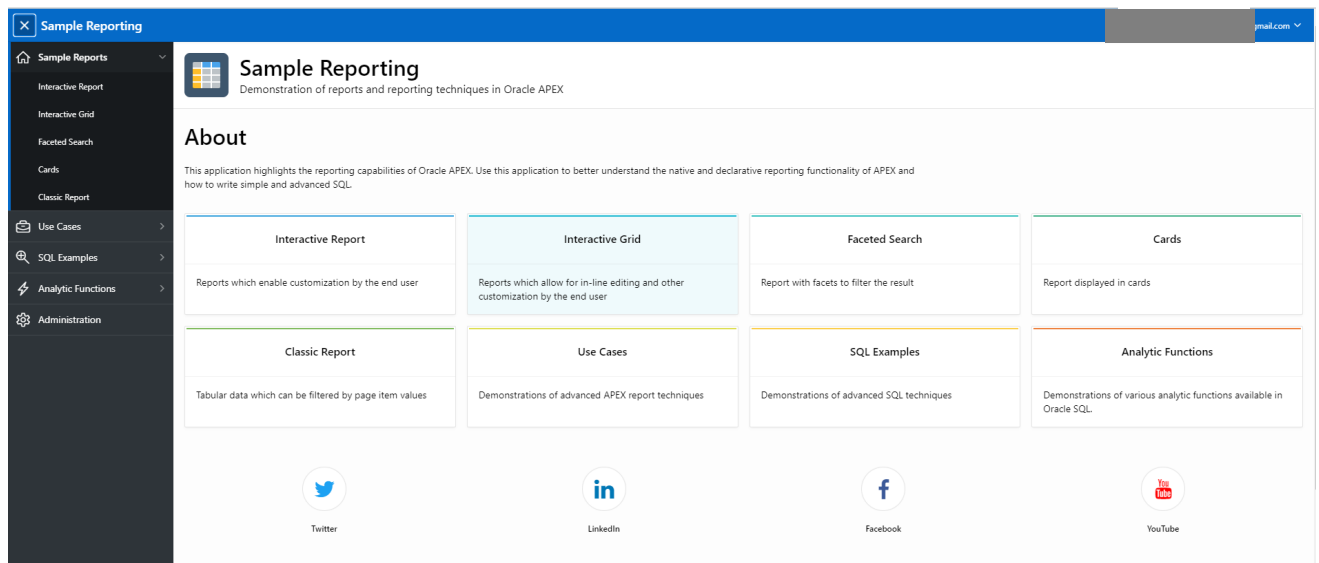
Sample Reporting

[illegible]gmail.com

Sample Reports
Interactive Report
Interactive Grid
Faceted Search
Cards
Classic Report
Use Cases
SQL Examples
Analytic Functions
Administration

Sample Reporting
Demonstration of reports and reporting techniques in Oracle APEX

About

This application highlights the reporting capabilities of Oracle APEX. Use this application to better understand the native and declarative reporting functionality of APEX and how to write simple and advanced SQL.

Interactive Report
Reports which enable customization by the end user

Interactive Grid
Reports which allow for in-line editing and other customization by the end user

Faceted Search
Report with facets to filter the result

Cards
Report displayed in cards

Classic Report
Tabular data which can be filtered by page item values

Use Cases
Demonstrations of advanced APEX report techniques

SQL Examples
Demonstrations of advanced SQL techniques

Analytic Functions
Demonstrations of various analytic functions available in Oracle SQL.

Twitter

LinkedIn

Facebook

You Tube
YouTube